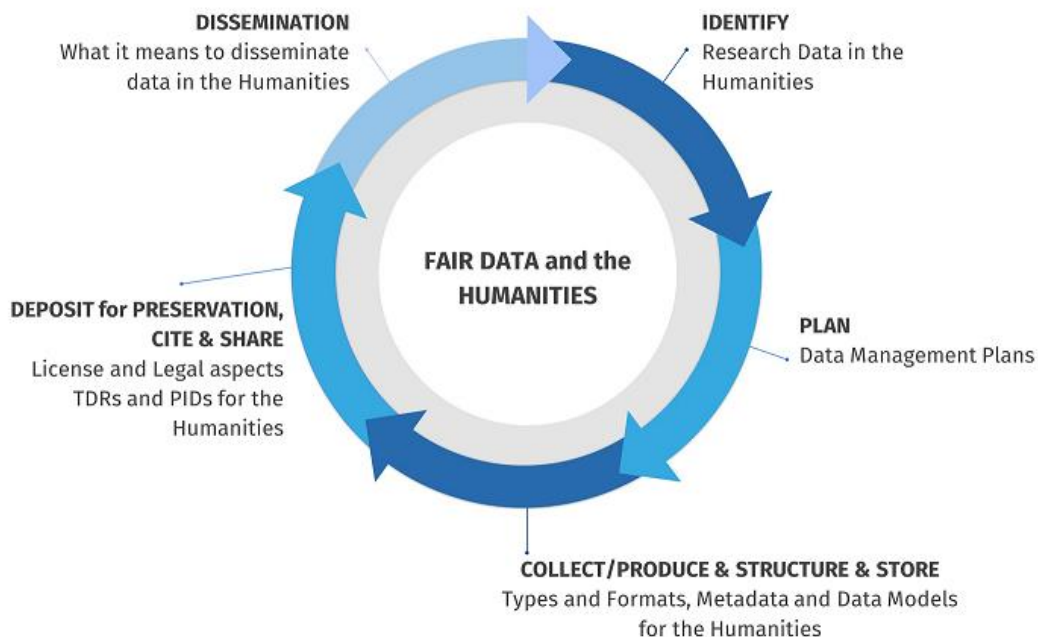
DISSEMINATION
What it means to disseminate data in the Humanities

IDENTIFY
Research Data in the Humanities

FAIR DATA and the HUMANITIES

PLAN
Data Management Plans

COLLECT/PRODUCE & STRUCTURE & STORE
Types and Formats, Metadata and Data Models for the Humanities

DEPOSIT for PRESERVATION, CITE & SHARE
License and Legal aspects
TDRs and PIDs for the Humanities